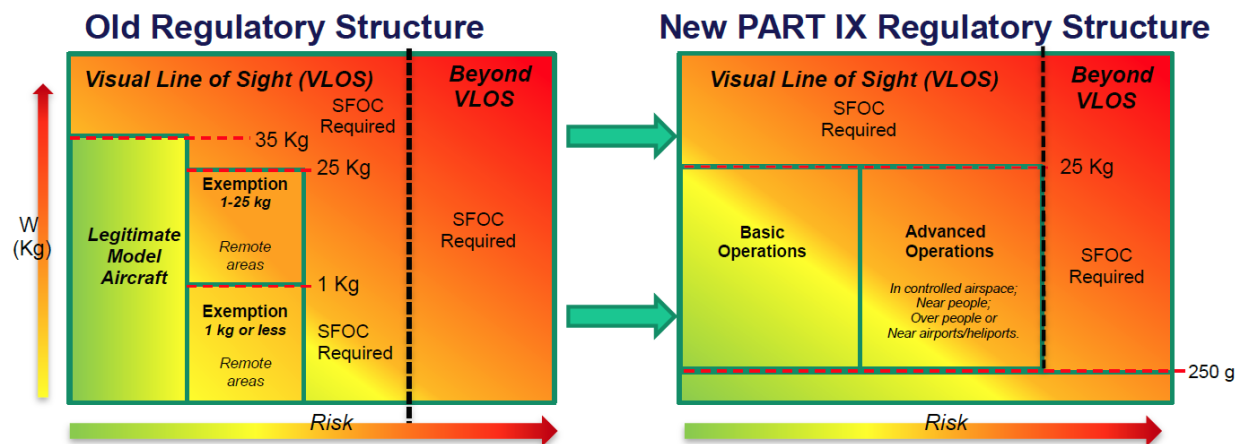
Old Regulatory Structure

Visual Line of Sight (VLOS)

Beyond VLOS

SFOC Required

35 Kg

25 Kg

Exemption
1-25 kg

Remote areas

W (Kg)

Legitimate Model Aircraft

SFOC Required

1 Kg

Exemption
1 kg or less

Remote areas

SFOC Required

Risk

New PART IX Regulatory Structure

Visual Line of Sight (VLOS)

Beyond VLOS

SFOC Required

25 Kg

Basic Operations

Advanced Operations

In controlled airspace; Near people; Over people or Near airports/heliports.

SFOC Required

250 g

Risk